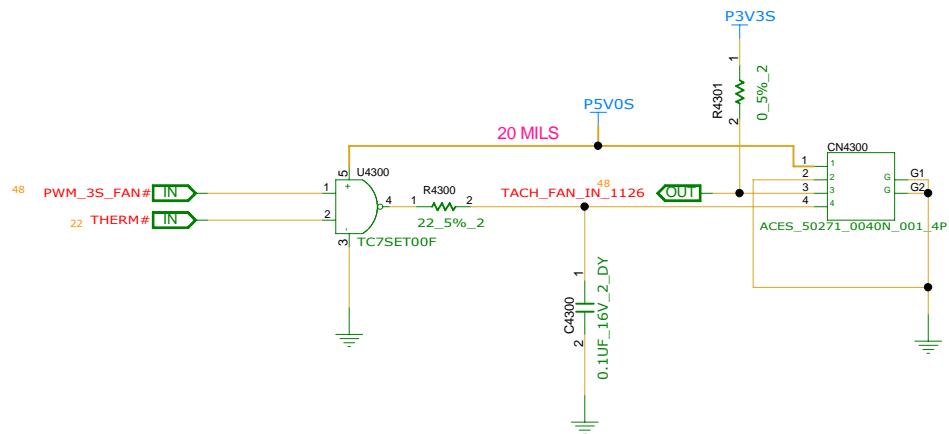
P3V3S

1
R4301
2
0_5%_2

P5V0S

20 MILS

CN4300
1
2
3
4
1
2
3
4
G
G
G1
G2
ACES_50271_0040N_001_4P

48 PWM_3S_FAN# IN
22 THERM# IN

U4300
5
1
2
4
3
TC7SET00F

R4300
1
2
22_5%_2

48
TACH_FAN_IN_1126
OUT

1
C4300
2
0.1UF_16V_2_DY